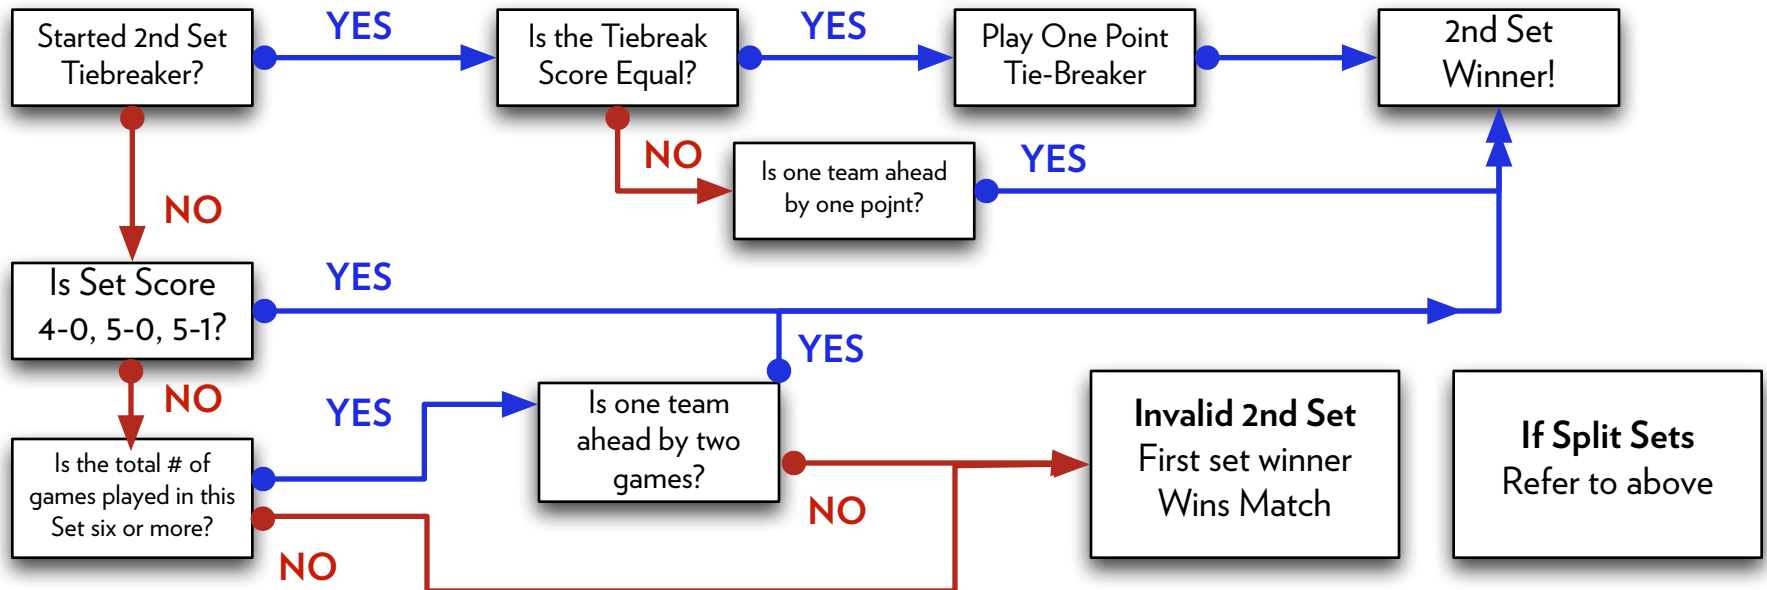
Started 2nd Set Tiebreaker?

YES

Is the Tiebreak Score Equal?

YES

Play One Point Tie-Breaker

2nd Set Winner!

NO

Is one team ahead by one pojnt?

YES

NO

Is Set Score 4-0, 5-0, 5-1?

YES

YES

NO

YES

Is one team ahead by two games?

Invalid 2nd Set
First set winner Wins Match

If Split Sets
Refer to above

Is the total # of games played in this Set six or more?

NO

NO